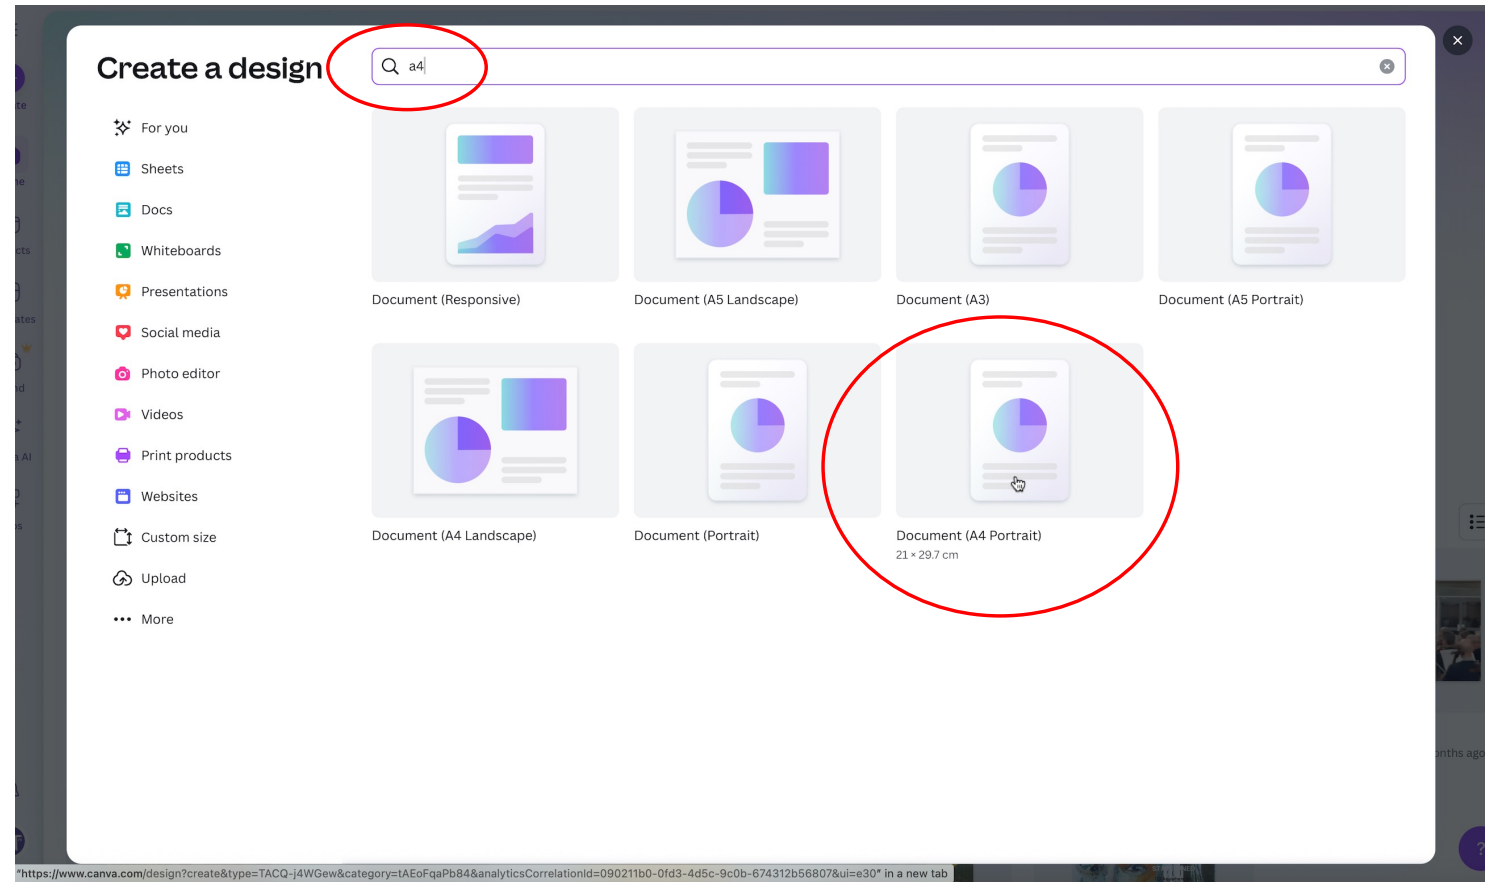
Create a design

a4

For you
Sheets
Docs
Whiteboards
Presentations
Social media
Photo editor
Videos
Print products
Websites
Custom size
Upload
More

Document (Responsive)
Document (A5 Landscape)
Document (A3)
Document (A5 Portrait)
Document (A4 Landscape)
Document (Portrait)
Document (A4 Portrait)
21 × 29.7 cm

"https://www.canva.com/design?create&type=TACQ-j4WGew&category=tAEoFqaPb84&analyticsCorrelationId=090211b0-0fd3-4d5c-9c0b-674312b56807&ui=e30" in a new tab

nths ago